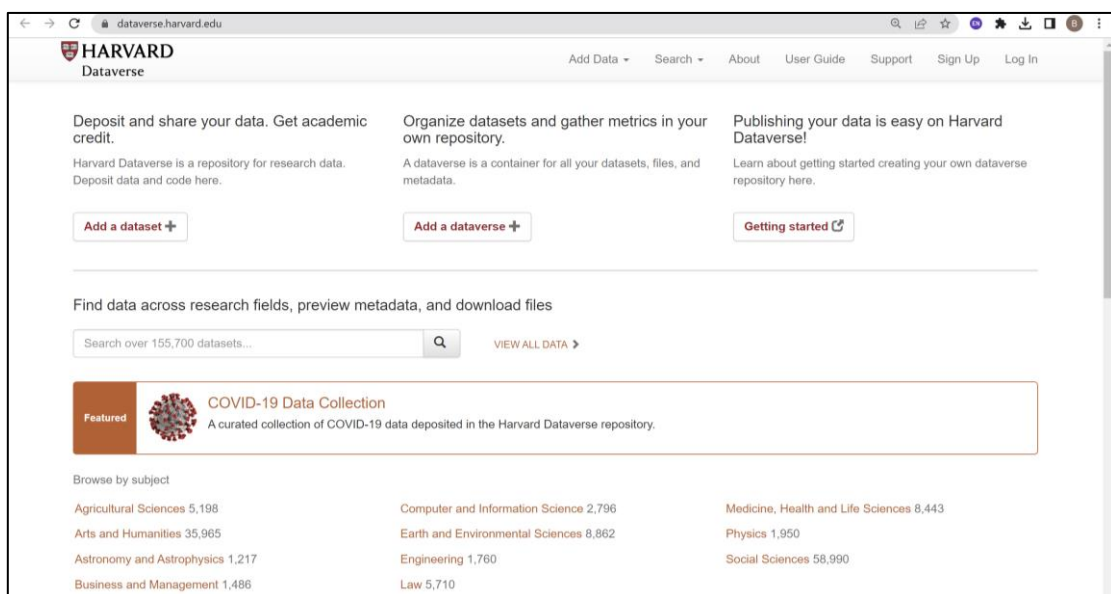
dataverse.harvard.edu

HARVARD
Dataverse

Add Data ▾ Search ▾ About User Guide Support Sign Up Log In

Deposit and share your data. Get academic credit.

Harvard Dataverse is a repository for research data. Deposit data and code here.

Add a dataset +

Organize datasets and gather metrics in your own repository.

A dataverse is a container for all your datasets, files, and metadata.

Add a dataverse +

Publishing your data is easy on Harvard Dataverse!

Learn about getting started creating your own dataverse repository here.

Getting started

Find data across research fields, preview metadata, and download files

Search over 155,700 datasets...

VIEW ALL DATA >

Featured

COVID-19 Data Collection

A curated collection of COVID-19 data deposited in the Harvard Dataverse repository.

Browse by subject

Agricultural Sciences 5,198
Arts and Humanities 35,965
Astronomy and Astrophysics 1,217
Business and Management 1,486

Computer and Information Science 2,796
Earth and Environmental Sciences 8,862
Engineering 1,760
Law 5,710

Medicine, Health and Life Sciences 8,443
Physics 1,950
Social Sciences 58,990